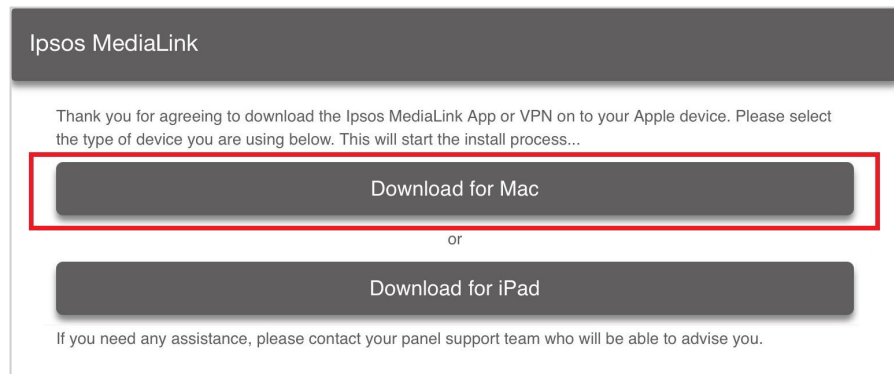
Ipsos MediaLink

Thank you for agreeing to download the Ipsos MediaLink App or VPN on to your Apple device. Please select the type of device you are using below. This will start the install process...

Download for Mac

or

Download for iPad

If you need any assistance, please contact your panel support team who will be able to advise you.